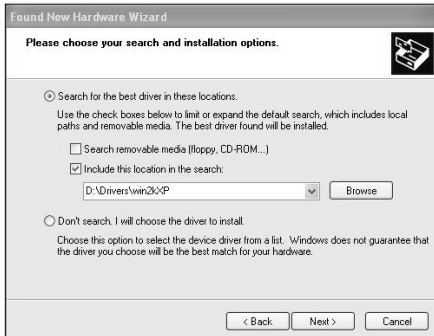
Found New Hardware Wizard

Please choose your search and installation options.

Search for the best driver in these locations.

Use the check boxes below to limit or expand the default search, which includes local paths and removable media. The best driver found will be installed.

Search removable media (floppy, CD-ROM...)

Include this location in the search:

D:\Drivers\win2kXP

Browse

Don't search. I will choose the driver to install.

Choose this option to select the device driver from a list. Windows does not guarantee that the driver you choose will be the best match for your hardware.

< Back

Next >

Cancel